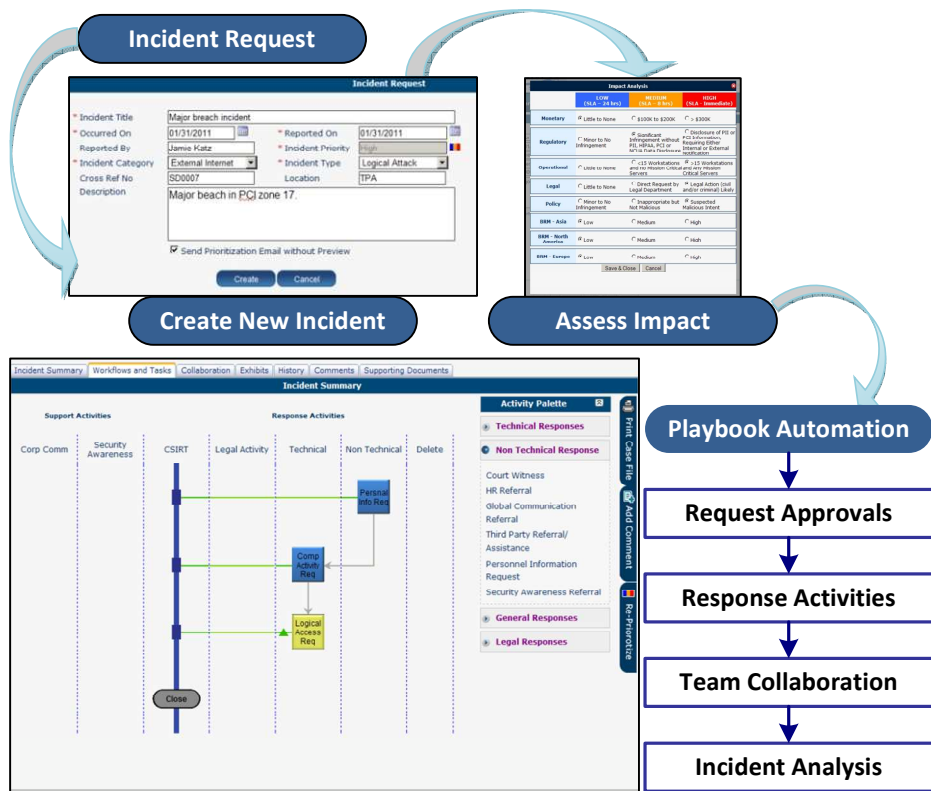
Incident Request

Incident Request

* Incident Title Major breach incident
* Occurred On 01/31/2011 * Reported On 01/31/2011
Reported By Jamie Katz * Incident Priority High
* Incident Category External Internet * Incident Type Logical Attack
Cross Ref No SD0007 Location TPA
Description Major beach in PCI zone 17.

Send Prioritization Email without Preview

Create Cancel

Create New Incident

Impact Analysis

| | LOW (SLA – 24 hrs) | MEDIUM (SLA – 8 hrs) | HIGH (SLA – Immediate) |
|---|---|---|---|
| Monetary | Little to None | $100K to $200K | > $300K |
| Regulatory | Minor to No Infringement | Significant Infringement without PII, HIPAA, PCI or NCUA Data Disclosure | Disclosure of PII or PCI Information, Requiring Either Internal or External Notification |
| Operational | Little to None | <15 Workstations and no Mission Critical Servers | >15 Workstations and Any Mission Critical Servers |
| Legal | Little to None | Direct Request by Legal Department | Legal Action (civil and/or criminal) Likely |
| Policy | Minor to No Infringement | Inappropriate but Not Malicious | Suspected Malicious Intent |
| DRM - Asia | Low | Medium | High |
| DRM - North America | Low | Medium | High |
| DRM - Europe | Low | Medium | High |

Save & Close Cancel

Assess Impact

Incident Summary | Workflows and Tasks | Collaboration | Exhibits | History | Comments | Supporting Documents

Incident Summary

Support Activities
Response Activities

Corp Comm | Security Awareness | CSIRT | Legal Activity | Technical | Non Technical | Delete

Persnal Info Req
Comp Activity Req
Logical Access Req
Close

Activity Palette
Technical Responses
Non Technical Response
Court Witness
HR Referral
Global Communication Referral
Third Party Referral/ Assistance
Personnel Information Request
Security Awareness Referral
General Responses
Legal Responses

Print Case File
Add Comment
Re-Prioritize

Playbook Automation
Request Approvals
Response Activities
Team Collaboration
Incident Analysis